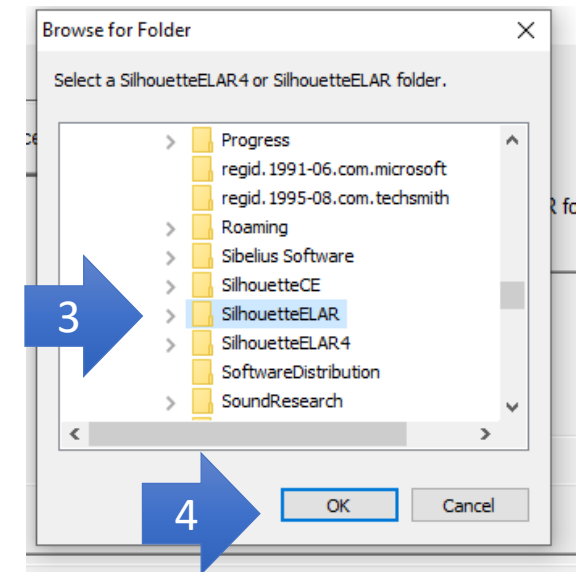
Browse for Folder

Select a SilhouetteELAR4 or SilhouetteELAR folder.

Progress
regid.1991-06.com.microsoft
regid.1995-08.com.techsmith
Roaming
Sibelius Software
SilhouetteCE
SilhouetteELAR
SilhouetteELAR4
SoftwareDistribution
SoundResearch

3

4

OK

Cancel

ce

R fo